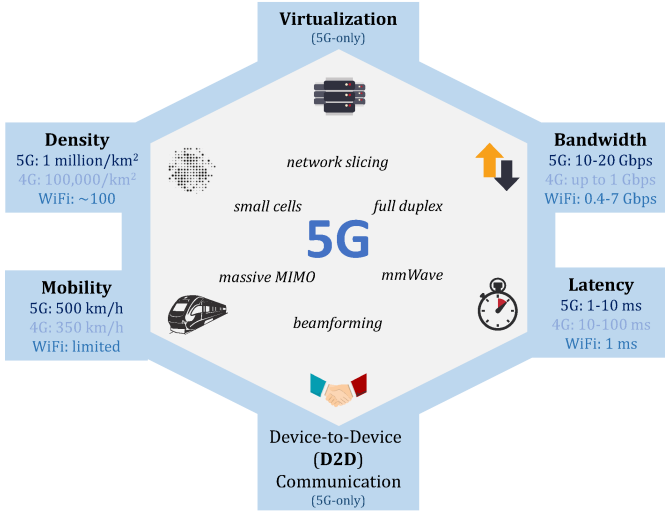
Virtualization
(5G-only)

Density
5G: 1 million/km$^2$
4G: 100,000/km$^2$
WiFi: ~100

Bandwidth
5G: 10-20 Gbps
4G: up to 1 Gbps
WiFi: 0.4-7 Gbps

network slicing

small cells

full duplex

5G

massive MIMO

mmWave

beamforming

Mobility
5G: 500 km/h
4G: 350 km/h
WiFi: limited

Latency
5G: 1-10 ms
4G: 10-100 ms
WiFi: 1 ms

Device-to-Device
(D2D)
Communication
(5G-only)